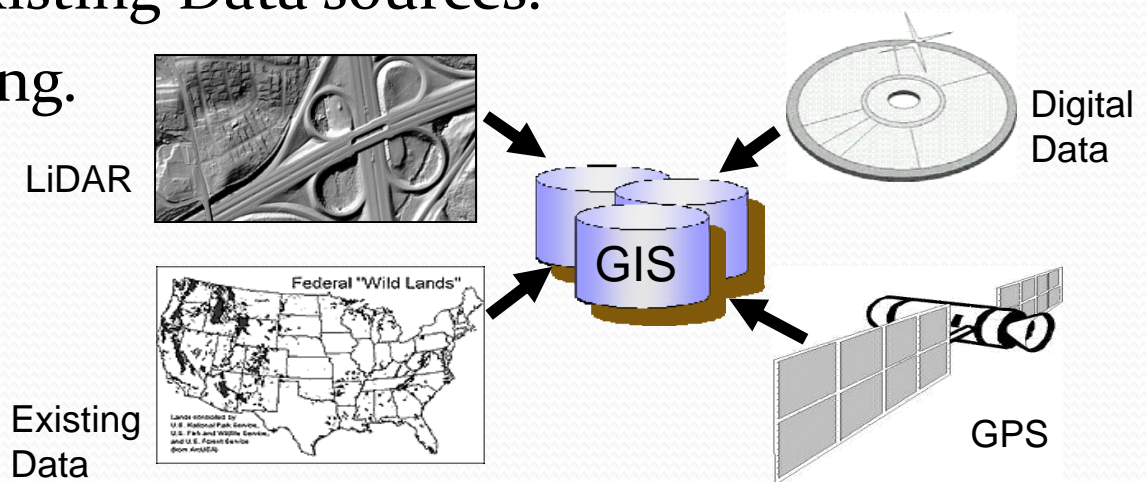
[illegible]xisting Data Sources:

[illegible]ng.

LiDAR

Digital Data

GIS

Federal "Wild Lands"

Lands controlled by U.S. National Park Service, U.S. Fish and Wildlife Service, and U.S. Forest Service (from ArcUSA)

Existing Data

GPS